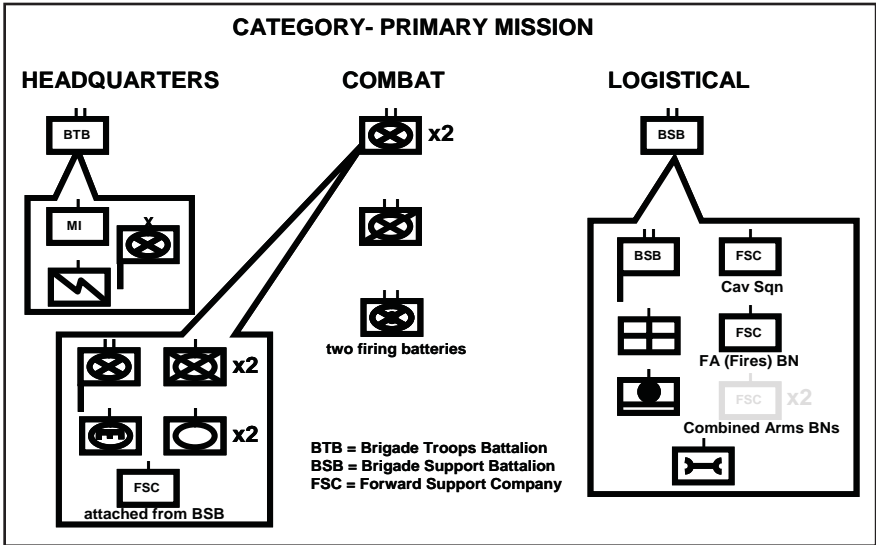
CATEGORY- PRIMARY MISSION

HEADQUARTERS

BTB

MI

X

COMBAT

x2

x2

x2

FSC

attached from BSB

two firing batteries

BTB = Brigade Troops Battalion
BSB = Brigade Support Battalion
FSC = Forward Support Company

LOGISTICAL

BSB

BSB

FSC

Cav Sqn

FSC

FA (Fires) BN

FSC x2

Combined Arms BNs